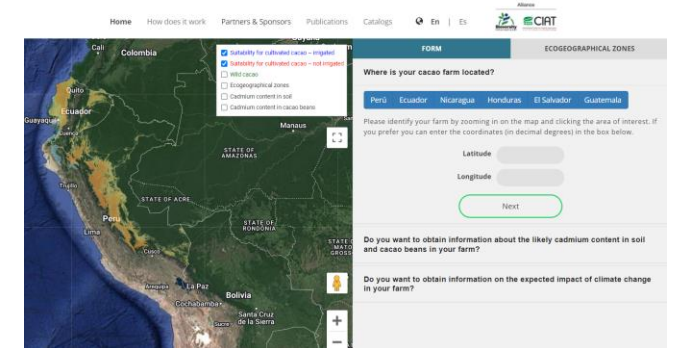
Home How does it work Partners & Sponsors Publications Catalogs En | Es

Alliance
Bioversity CIAT

Cali
Colombia
Quito
Ecuador
Guayaquil
Manaus
STATE OF AMAZONAS
Trujillo
Peru
STATE OF ACRE
STATE OF RONDONIA
Lima
Cusco
La Paz
Arequipa
Bolivia
Cochabamba
Santa Cruz de la Sierra
Sucre

Suitability for cultivated cacao – irrigated
Suitability for cultivated cacao – soil irrigated
Wild cacao
Ecogeographical zones
Cadmium content in soil
Cadmium content in cacao beans

FORM
ECOGEOGRAPHICAL ZONES

Where is your cacao farm located?

Perú Ecuador Nicaragua Honduras El Salvador Guatemala

Please identify your farm by zooming in on the map and clicking the area of interest. If you prefer you can enter the coordinates (in decimal degrees) in the box below.

Latitude
Longitude

Next

Do you want to obtain information about the likely cadmium content in soil and cacao beans in your farm?

Do you want to obtain information on the expected impact of climate change in your farm?